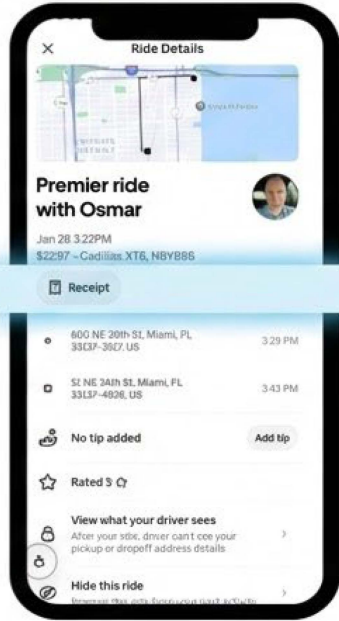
×
Ride Details

Premier ride with Osmar

Jan 28 3:22PM
$22.97 · Cadillac XT6, NBY886

Receipt

600 NE 20th St, Miami, FL 33137-3027, US
3:29 PM

S NE 34th St, Miami, FL 33137-4926, US
3:43 PM

No tip added
Add tip

Rated 5

View what your driver sees
After your ride, driver can't see your pickup or dropoff address details

Hide this ride
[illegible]